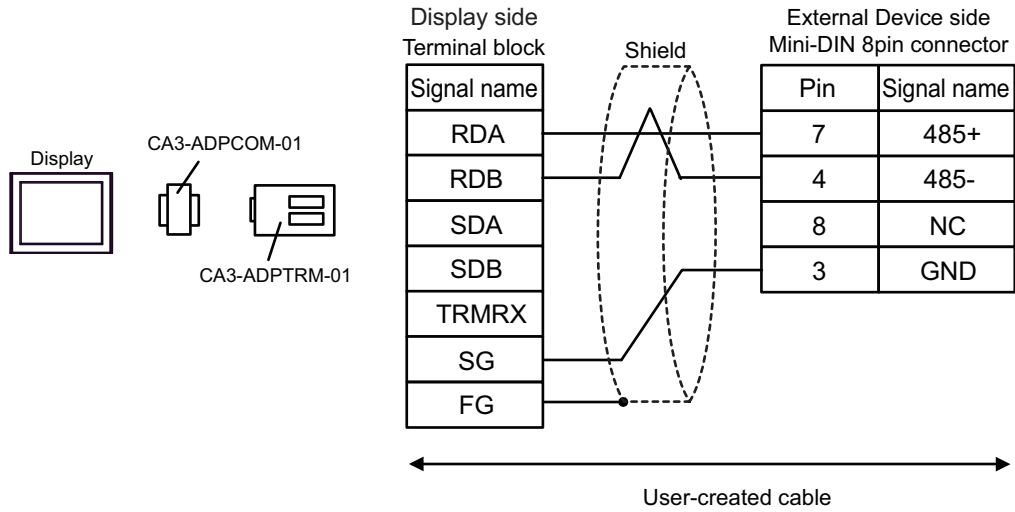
Display

CA3-ADPCOM-01

CA3-ADPTRM-01

Display side
Terminal block

| Signal name |
|---|
| RDA |
| RDB |
| SDA |
| SDB |
| TRMRX |
| SG |
| FG |

Shield

External Device side
Mini-DIN 8pin connector

| Pin | Signal name |
|---|---|
| 7 | 485+ |
| 4 | 485- |
| 8 | NC |
| 3 | GND |

User-created cable